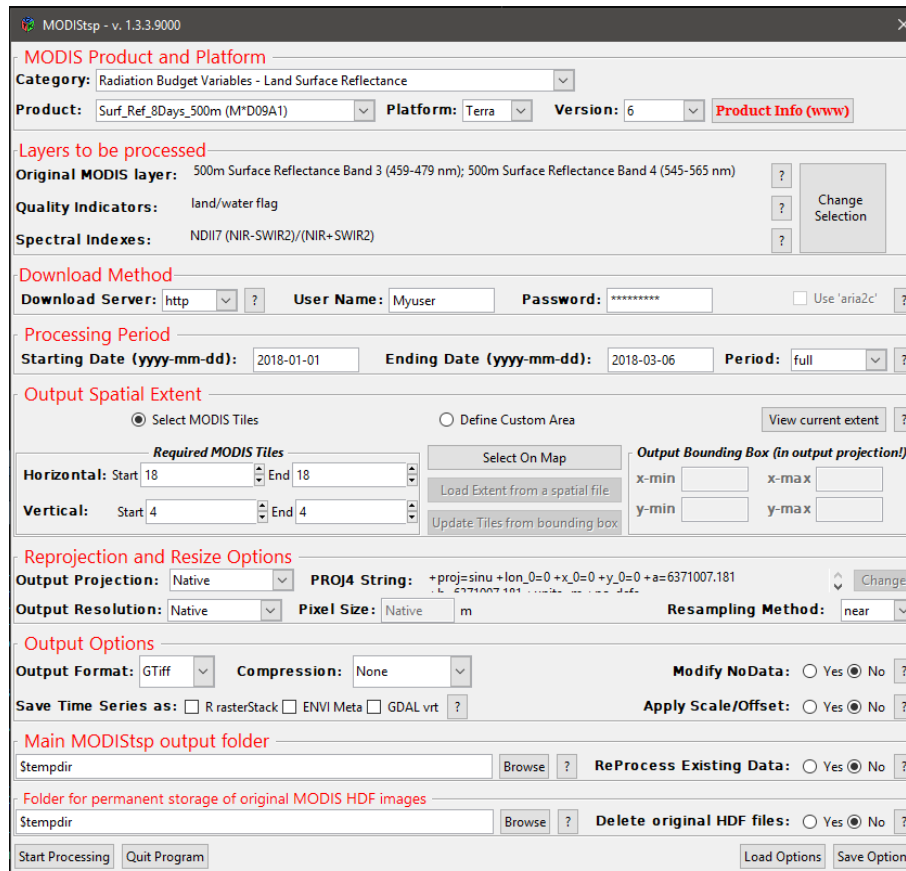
MODIStsp - v. 1.3.3.9000

MODIS Product and Platform
Category: Radiation Budget Variables - Land Surface Reflectance
Product: Surf_Ref_8Days_500m (M*D09A1) Platform: Terra Version: 6 Product Info (www)

Layers to be processed
Original MODIS layer: 500m Surface Reflectance Band 3 (459-479 nm); 500m Surface Reflectance Band 4 (545-565 nm) ?
Quality Indicators: land/water flag ?
Spectral Indexes: NDII7 (NIR-SWIR2)/(NIR+SWIR2) ?
Change Selection

Download Method
Download Server: http ? User Name: Myuser Password: ********* Use 'aria2c' ?

Processing Period
Starting Date (yyyy-mm-dd): 2018-01-01 Ending Date (yyyy-mm-dd): 2018-03-06 Period: full ?

Output Spatial Extent
Select MODIS Tiles Define Custom Area View current extent ?
Required MODIS Tiles
Horizontal: Start 18 End 18
Vertical: Start 4 End 4
Select On Map
Load Extent from a spatial file
Update Tiles from bounding box
Output Bounding Box (in output projection!)
x-min x-max
y-min y-max

Reprojection and Resize Options
Output Projection: Native PROJ4 String: +proj=sinu +lon_0=0 +x_0=0 +y_0=0 +a=6371007.181 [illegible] Change
Output Resolution: Native Pixel Size: Native m Resampling Method: near

Output Options
Output Format: GTiff Compression: None Modify NoData: Yes No ?
Save Time Series as: R rasterStack ENVI Meta GDAL vrt ? Apply Scale/Offset: Yes No ?

Main MODIStsp output folder
$tempdir Browse ? ReProcess Existing Data: Yes No ?

Folder for permanent storage of original MODIS HDF images
$tempdir Browse ? Delete original HDF files: Yes No ?

Start Processing Quit Program Load Options Save Option